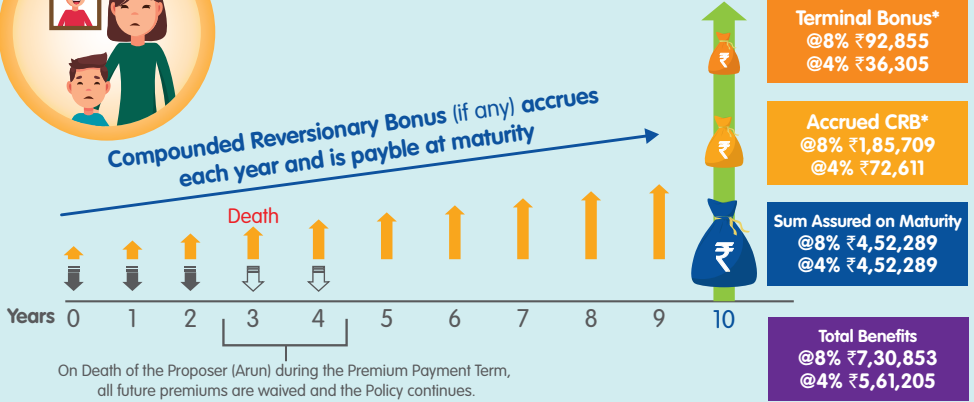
Terminal Bonus*
@8% ₹92,855
@4% ₹36,305

Compounded Reversionary Bonus (if any) accrues each year and is payble at maturity

Accrued CRB*
@8% ₹1,85,709
@4% ₹72,611

Death

₹

₹

₹

Sum Assured on Maturity
@8% ₹4,52,289
@4% ₹4,52,289

Years 0 1 2 3 4 5 6 7 8 9 10

Total Benefits
@8% ₹7,30,853
@4% ₹5,61,205

On Death of the Proposer (Arun) during the Premium Payment Term, all future premiums are waived and the Policy continues.